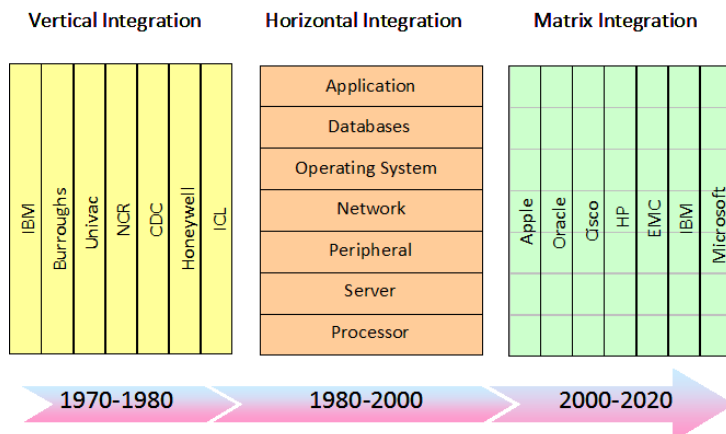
Vertical Integration

IBM
Burroughs
Univac
NCR
CDC
Honeywell
ICL

Horizontal Integration

Application
Databases
Operating System
Network
Peripheral
Server
Processor

Matrix Integration

Apple
Oracle
Cisco
HP
EMC
IBM
Microsoft

1970-1980
1980-2000
2000-2020